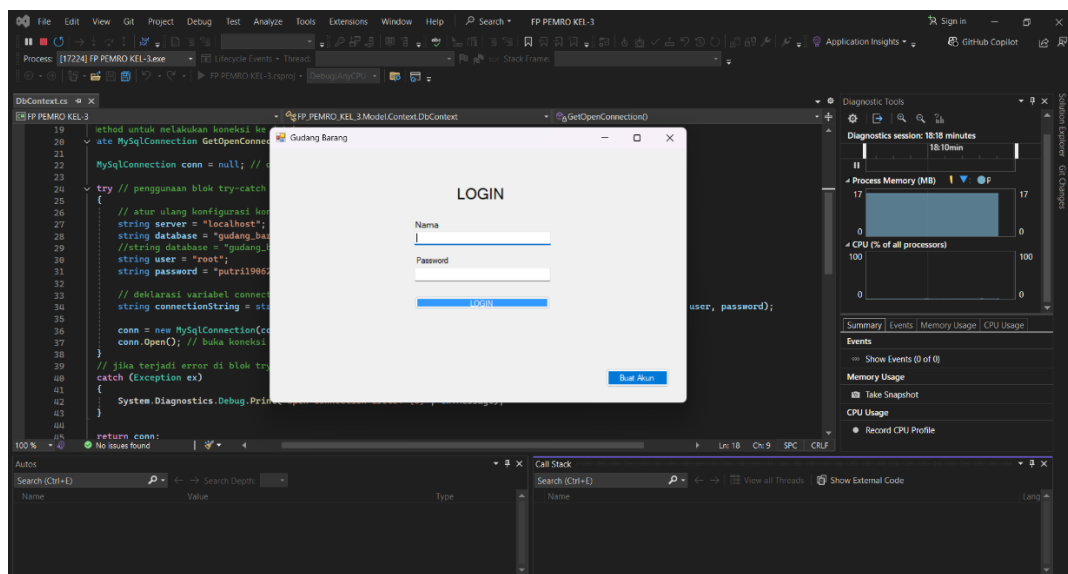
File Edit View Git Project Debug Test Analyze Tools Extensions Window Help Search FP PEMRO KEL-3 Sign in

Application Insights GitHub Copilot

Process: [17224] FP PEMRO KEL-3.exe Lifecycle Events Thread: Stack Frame:

FP PEMRO KEL-3.csproj Debug|AnyCPU

DbContext.cs

FP PEMRO KEL-3 FP_PEMRO_KEL_3.Model.Context.DbContext GetOpenConnection()

19 ethod untuk melakukan koneksi ke
20 ate MySqlConnection GetOpenConnec
21
22 MySqlConnection conn = null; // c
23
24 try // penggunaan blok try-catch
25 {
26 // atur ulang konfigurasi kon
27 string server = "localhost";
28 string database = "gudang_baz
29 //string database = "gudang_b
30 string user = "root";
31 string password = "putri19062
32
33 // deklarasi variabel connect
34 string connectionString = st user, password);
35
36 conn = new MySqlConnection(co
37 conn.Open(); // buka koneksi
38 }
39 // jika terjadi error di blok try
40 catch (Exception ex)
41 {
42 System.Diagnostics.Debug.Prin
43 }
44
45 return conn;

100 % No issues found Ln: 18 Ch: 9 SPC CRLF

Gudang Barang

LOGIN

Nama

Password

LOGIN

Buat Akun

Diagnostic Tools

Diagnostics session: 18:18 minutes

18:10min

Process Memory (MB) P

17 17

0 0

CPU (% of all processors)

100 100

0 0

Summary Events Memory Usage CPU Usage

Events

Show Events (0 of 0)

Memory Usage

Take Snapshot

CPU Usage

Record CPU Profile

Solution Explorer Git Changes

Autos

Search (Ctrl+E) Search Depth:

Name Value Type

Call Stack

Search (Ctrl+E) View all Threads Show External Code

Name Lang